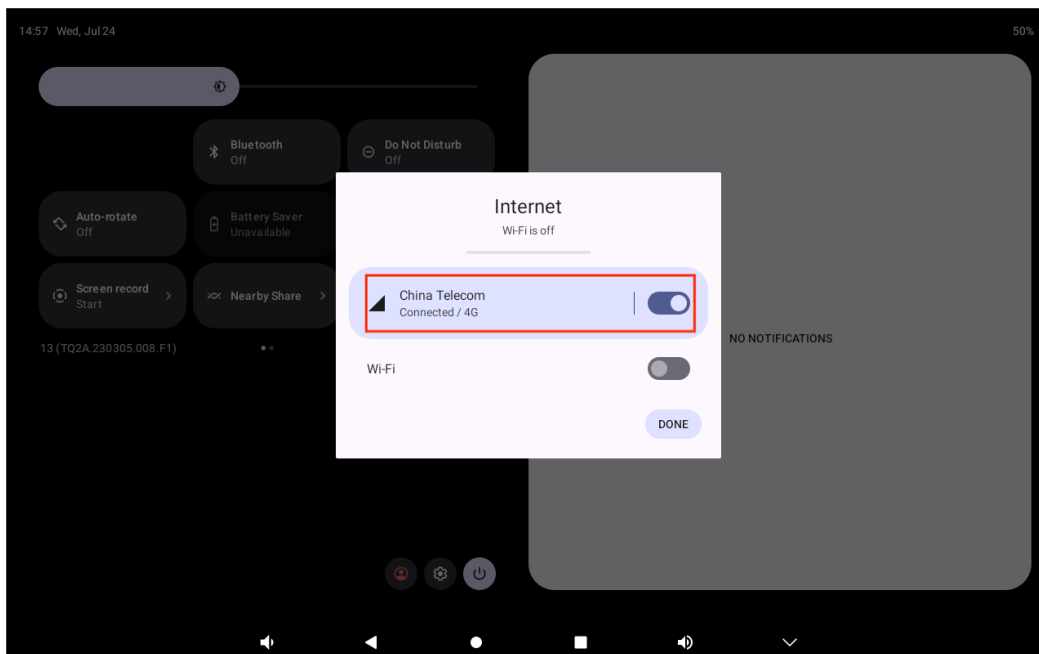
14:57 Wed, Jul 24

50%

Bluetooth
Off

Do Not Disturb
Off

Auto-rotate
Off

Battery Saver
Unavailable

Screen record
Start

Nearby Share

13 (TQ2A.230305.008.F1)

Internet
Wi-Fi is off

China Telecom
Connected / 4G

Wi-Fi

DONE

NO NOTIFICATIONS